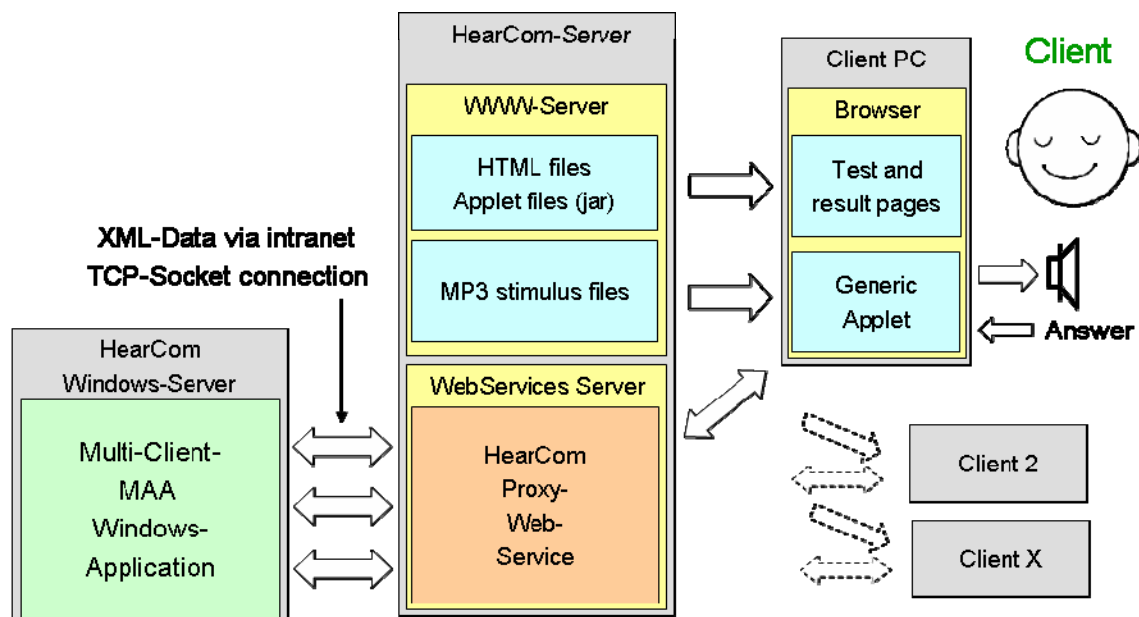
HearCom-Server

WWW-Server

HTML files
Applet files (jar)

MP3 stimulus files

WebServices Server

HearCom
Proxy-
Web-
Service

Client PC

Browser

Test and
result pages

Generic
Applet

Client

Answer

XML-Data via intranet
TCP-Socket connection

HearCom
Windows-Server

Multi-Client-
MAA
Windows-
Application

Client 2

Client X